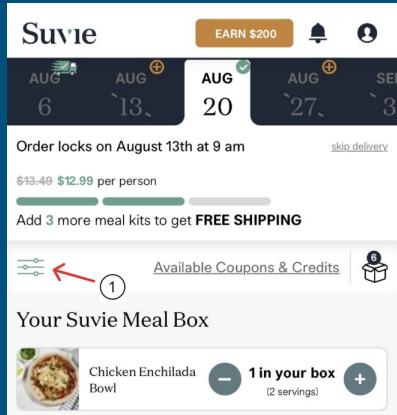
Suvie
EARN $200

AUG 6
AUG 13
AUG 20
AUG 27
SE 3

Order locks on August 13th at 9 am
skip delivery

~~$13.49~~ $12.99 per person

Add 3 more meal kits to get FREE SHIPPING

Available Coupons & Credits
6
1

Your Suvie Meal Box

Chicken Enchilada Bowl
1 in your box
(2 servings)